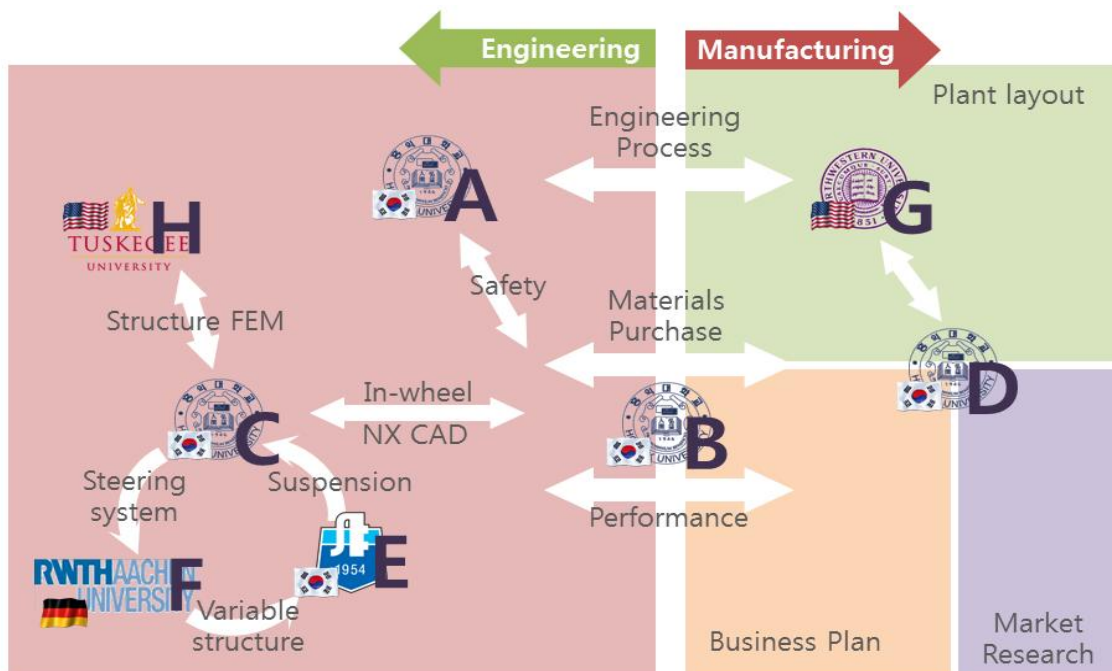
Engineering

Manufacturing

Plant layout

Engineering Process

A

G

H

TUSKEGEE UNIVERSITY

Safety

Materials Purchase

Structure FEM

D

In-wheel

C

NX CAD

B

Steering system

Suspension

E

1954

RWTH AACHEN UNIVERSITY

F

Variable structure

Performance

Business Plan

Market Research